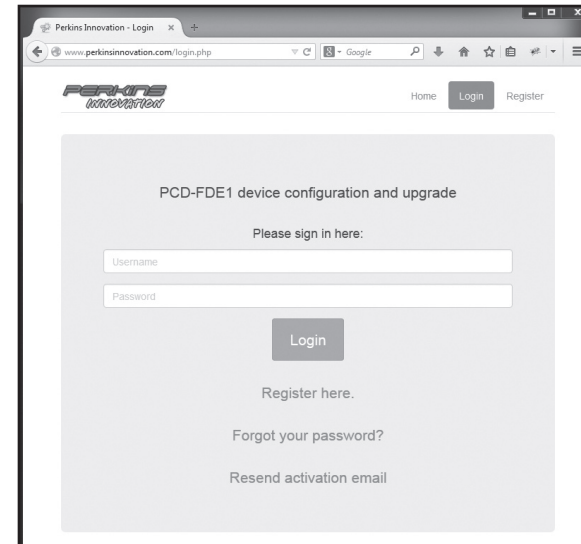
Perkins Innovation - Login ×

www.perkinsinnovation.com/login.php

Google

PERKINS INNOVATION

Home Login Register

PCD-FDE1 device configuration and upgrade

Please sign in here:

Username

Password

Login

Register here.

Forgot your password?

Resend activation email